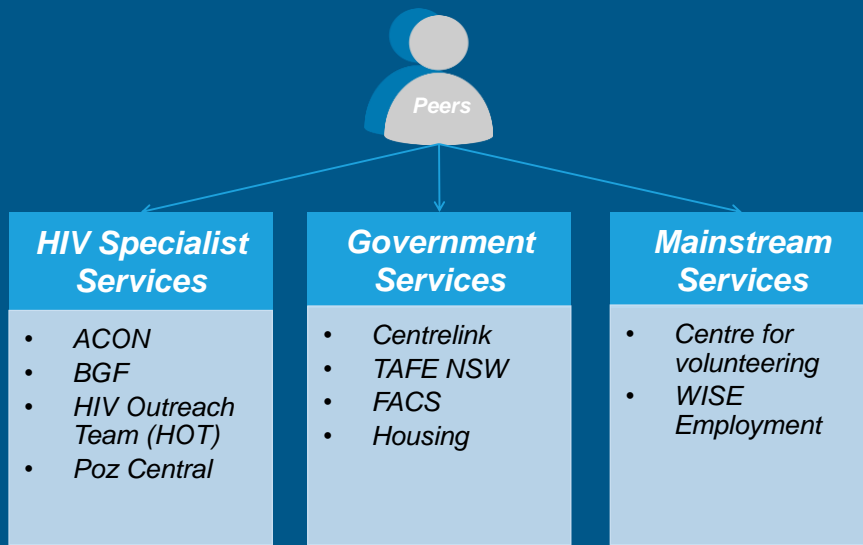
Peers

HIV Specialist Services

- ACON
- BGF
- HIV Outreach Team (HOT)
- Poz Central

Government Services

- Centrelink
- TAFE NSW
- FACS
- Housing

Mainstream Services

- Centre for volunteering
- WISE Employment